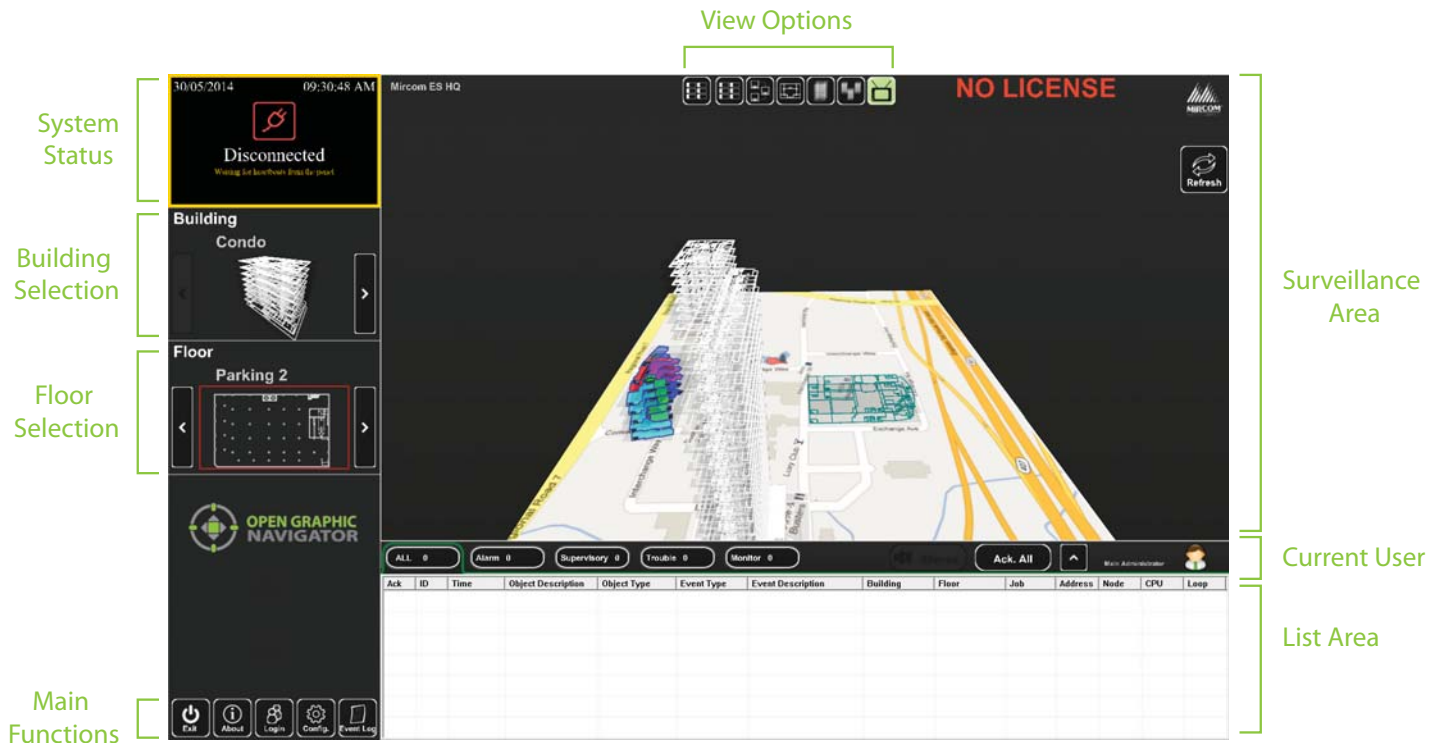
View Options

System Status

30/05/2014 09:30:48 AM

Disconnected

Waiting for heartbeats from the panel

Mircom ES HQ

NO LICENSE

MIRCOM

Refresh

Building Selection

Building

Condo

Floor Selection

Floor

Parking 2

Surveillance Area

OPEN GRAPHIC NAVIGATOR

ALL 0 Alarm 0 Supervisory 0 Trouble 0 Monitor 0

Silence

Ack. All

Main Administrator

Current User

| Ack | ID | Time | Object Description | Object Type | Event Type | Event Description | Building | Floor | Job | Address | Node | CPU | Loop |
|---|---|---|---|---|---|---|---|---|---|---|---|---|---|

List Area

Main Functions

Exit About Login Config. Event Log